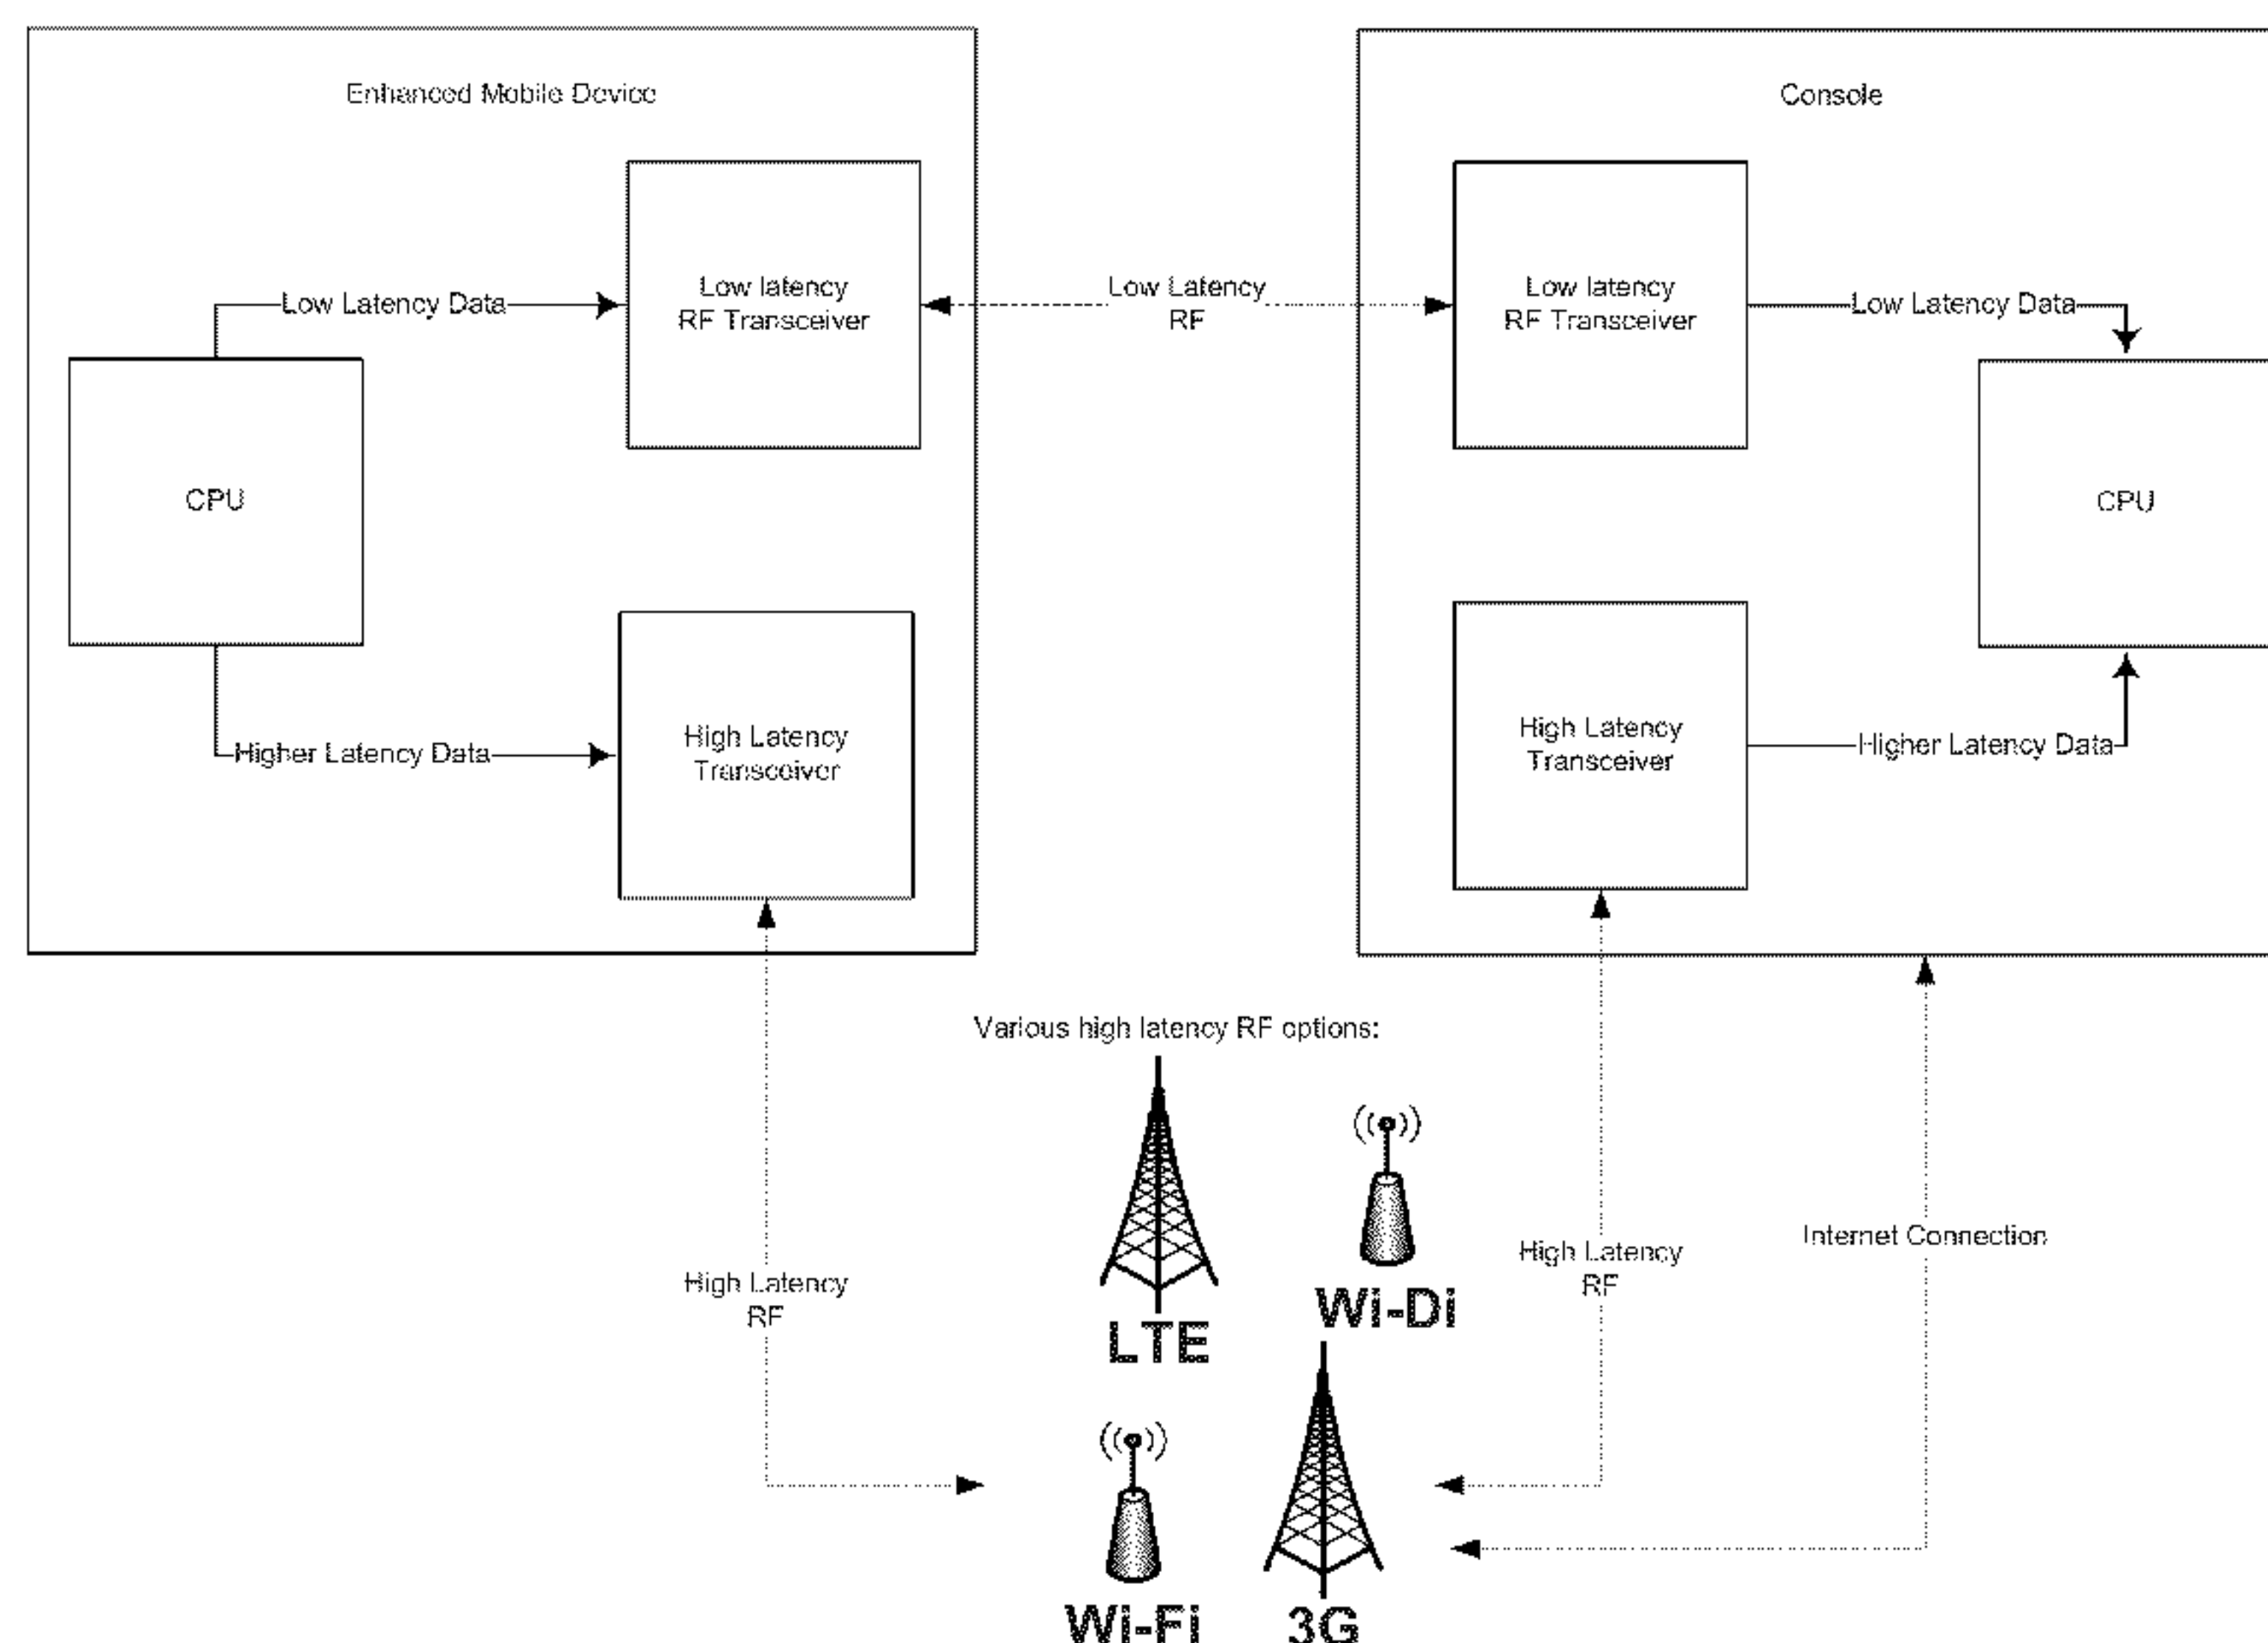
Enhanced Mobile Device

Low latency RF Transceiver

Low Latency Data

CPU

Higher Latency Data

High Latency Transceiver

Low Latency RF

Console

Low latency RF Transceiver

Low Latency Data

CPU

High Latency Transceiver

Higher Latency Data

Various high latency RF options:

High Latency RF

LTE

Wi-Di

High Latency RF

Internet Connection

Wi-Fi

3G